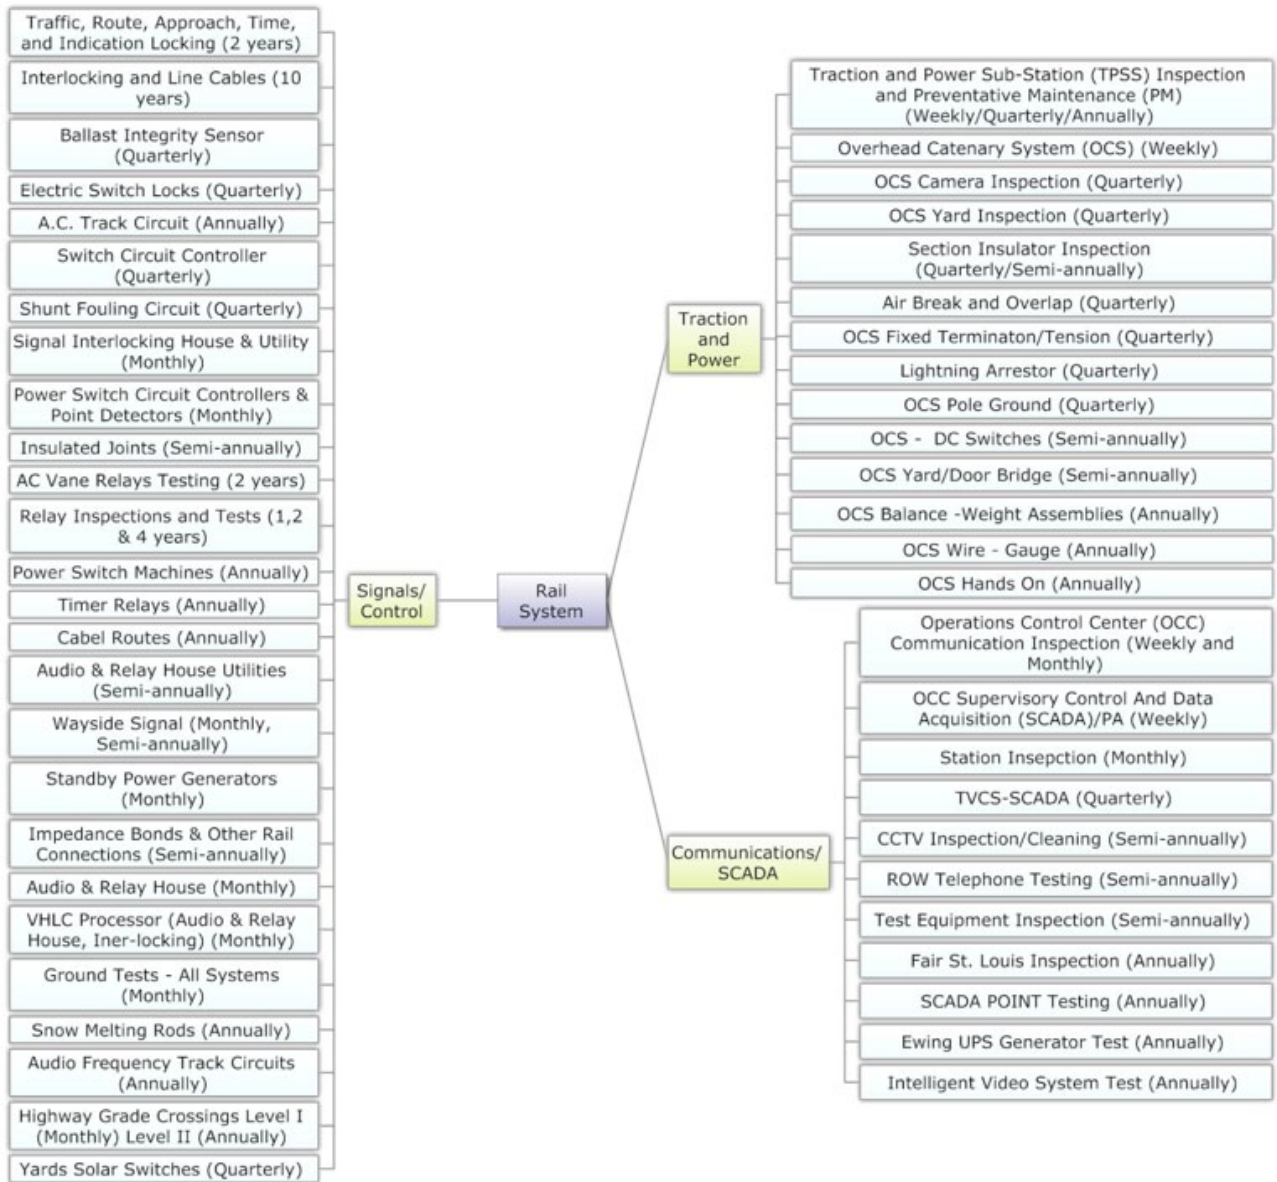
Traffic, Route, Approach, Time, and Indication Locking (2 years)
Interlocking and Line Cables (10 years)
Ballast Integrity Sensor (Quarterly)
Electric Switch Locks (Quarterly)
A.C. Track Circuit (Annually)
Switch Circuit Controller (Quarterly)
Shunt Fouling Circuit (Quarterly)
Signal Interlocking House & Utility (Monthly)
Power Switch Circuit Controllers & Point Detectors (Monthly)
Insulated Joints (Semi-annually)
AC Vane Relays Testing (2 years)
Relay Inspections and Tests (1,2 & 4 years)
Power Switch Machines (Annually)
Timer Relays (Annually)
Cabel Routes (Annually)
Audio & Relay House Utilities (Semi-annually)
Wayside Signal (Monthly, Semi-annually)
Standby Power Generators (Monthly)
Impedance Bonds & Other Rail Connections (Semi-annually)
Audio & Relay House (Monthly)
VHLC Processor (Audio & Relay House, Iner-locking) (Monthly)
Ground Tests - All Systems (Monthly)
Snow Melting Rods (Annually)
Audio Frequency Track Circuits (Annually)
Highway Grade Crossings Level I (Monthly) Level II (Annually)
Yards Solar Switches (Quarterly)

Signals/ Control

Rail System

Traction and Power

Traction and Power Sub-Station (TPSS) Inspection and Preventative Maintenance (PM) (Weekly/Quarterly/Annually)
Overhead Catenary System (OCS) (Weekly)
OCS Camera Inspection (Quarterly)
OCS Yard Inspection (Quarterly)
Section Insulator Inspection (Quarterly/Semi-annually)
Air Break and Overlap (Quarterly)
OCS Fixed Terminaton/Tension (Quarterly)
Lightning Arrestor (Quarterly)
OCS Pole Ground (Quarterly)
OCS - DC Switches (Semi-annually)
OCS Yard/Door Bridge (Semi-annually)
OCS Balance -Weight Assemblies (Annually)
OCS Wire - Gauge (Annually)
OCS Hands On (Annually)

Communications/ SCADA

Operations Control Center (OCC) Communication Inspection (Weekly and Monthly)
OCC Supervisory Control And Data Acquisition (SCADA)/PA (Weekly)
Station Insepction (Monthly)
TVCS-SCADA (Quarterly)
CCTV Inspection/Cleaning (Semi-annually)
ROW Telephone Testing (Semi-annually)
Test Equipment Inspection (Semi-annually)
Fair St. Louis Inspection (Annually)
SCADA POINT Testing (Annually)
Ewing UPS Generator Test (Annually)
Intelligent Video System Test (Annually)